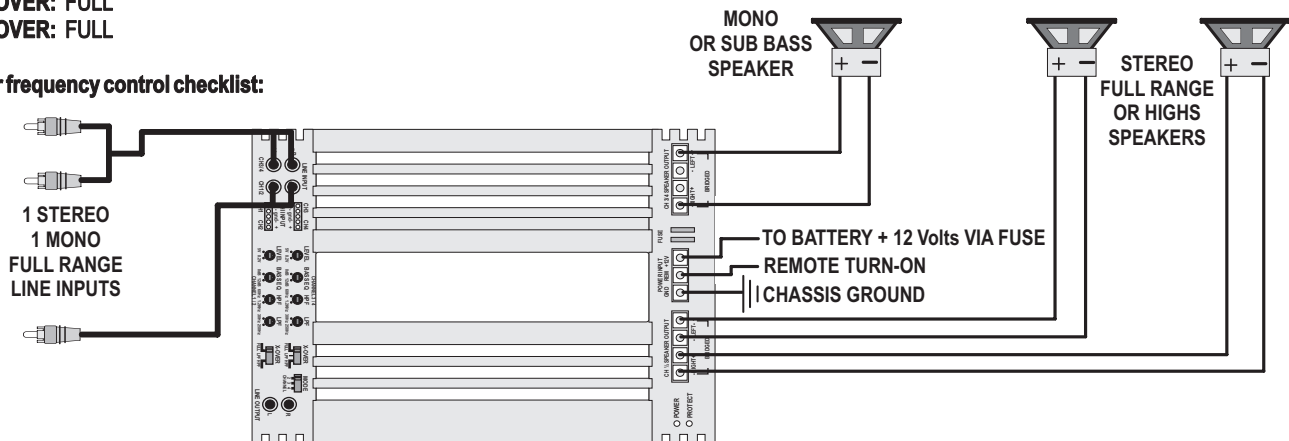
OVER: FULL
OVER: FULL

r frequency control checklist:

MONO
OR SUB BASS
SPEAKER

STEREO
FULL RANGE
OR HIGHS
SPEAKERS

1 STEREO
1 MONO
FULL RANGE
LINE INPUTS

TO BATTERY + 12 Volts VIA FUSE
REMOTE TURN-ON
CHASSIS GROUND

LINE INPUT
CH3/4 SPEAKER OUTPUT
BRIDGED
FUSE
POWER INPUT
CH 1/2 SPEAKER OUTPUT
BRIDGED
POWER
PROTECT
LINE OUTPUT